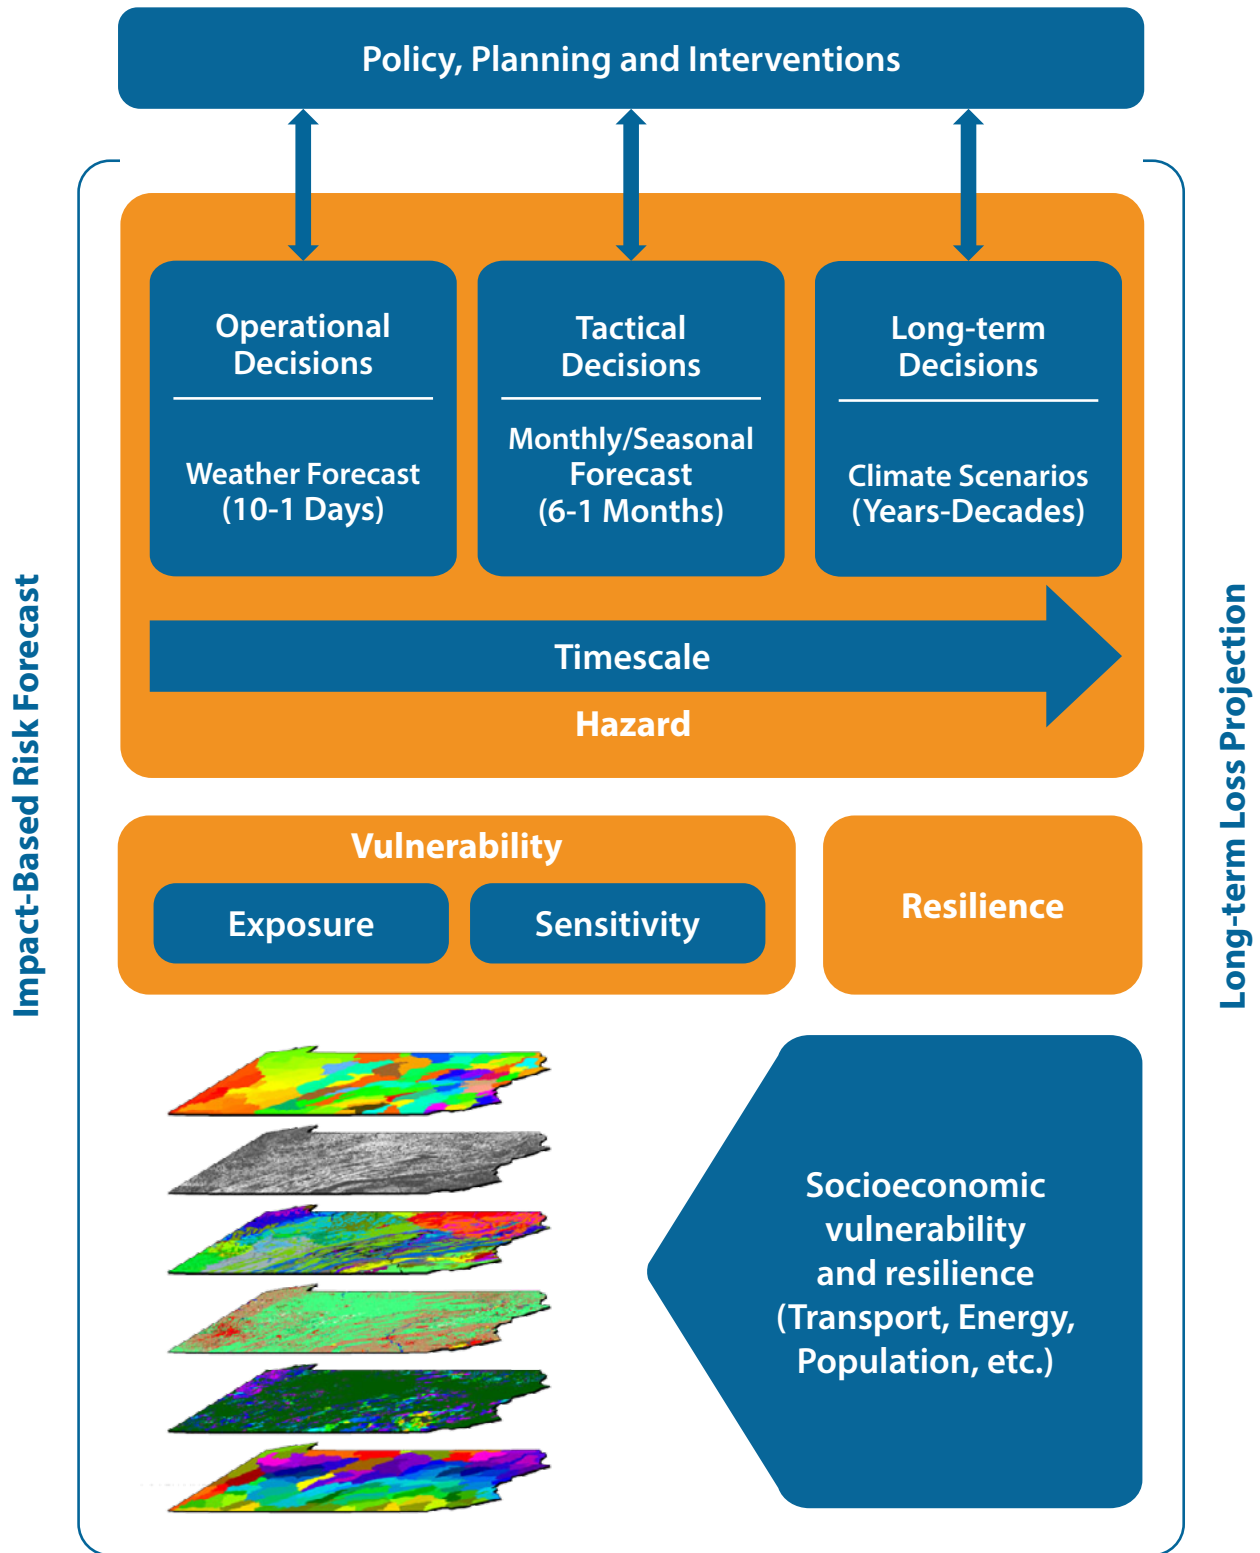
Policy, Planning and Interventions

Impact-Based Risk Forecast

Operational Decisions

Weather Forecast (10-1 Days)

Tactical Decisions

Monthly/Seasonal Forecast (6-1 Months)

Long-term Decisions

Climate Scenarios (Years-Decades)

Timescale

Hazard

Vulnerability

Exposure

Sensitivity

Resilience

Socioeconomic vulnerability and resilience (Transport, Energy, Population, etc.)

Long-term Loss Projection